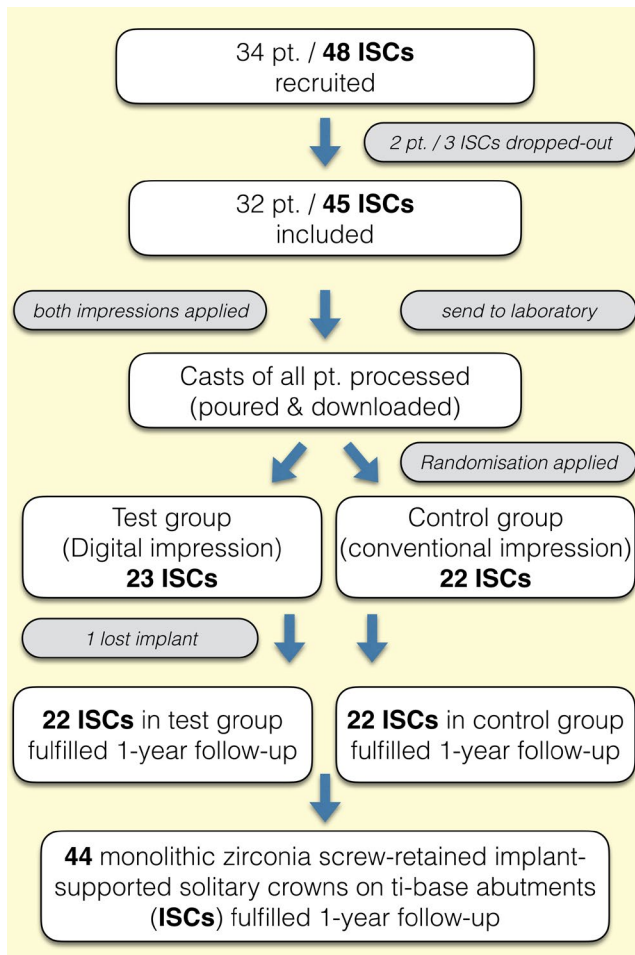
34 pt. / **48 ISCs** recruited

*2 pt. / 3 ISCs dropped-out*

32 pt. / **45 ISCs** included

*both impressions applied*

*send to laboratory*

Casts of all pt. processed (poured & downloaded)

*Randomisation applied*

Test group (Digital impression) **23 ISCs**

Control group (conventional impression) **22 ISCs**

*1 lost implant*

**22 ISCs** in test group fulfilled 1-year follow-up

**22 ISCs** in control group fulfilled 1-year follow-up

**44** monolithic zirconia screw-retained implant-supported solitary crowns on ti-base abutments (**ISCs**) fulfilled 1-year follow-up